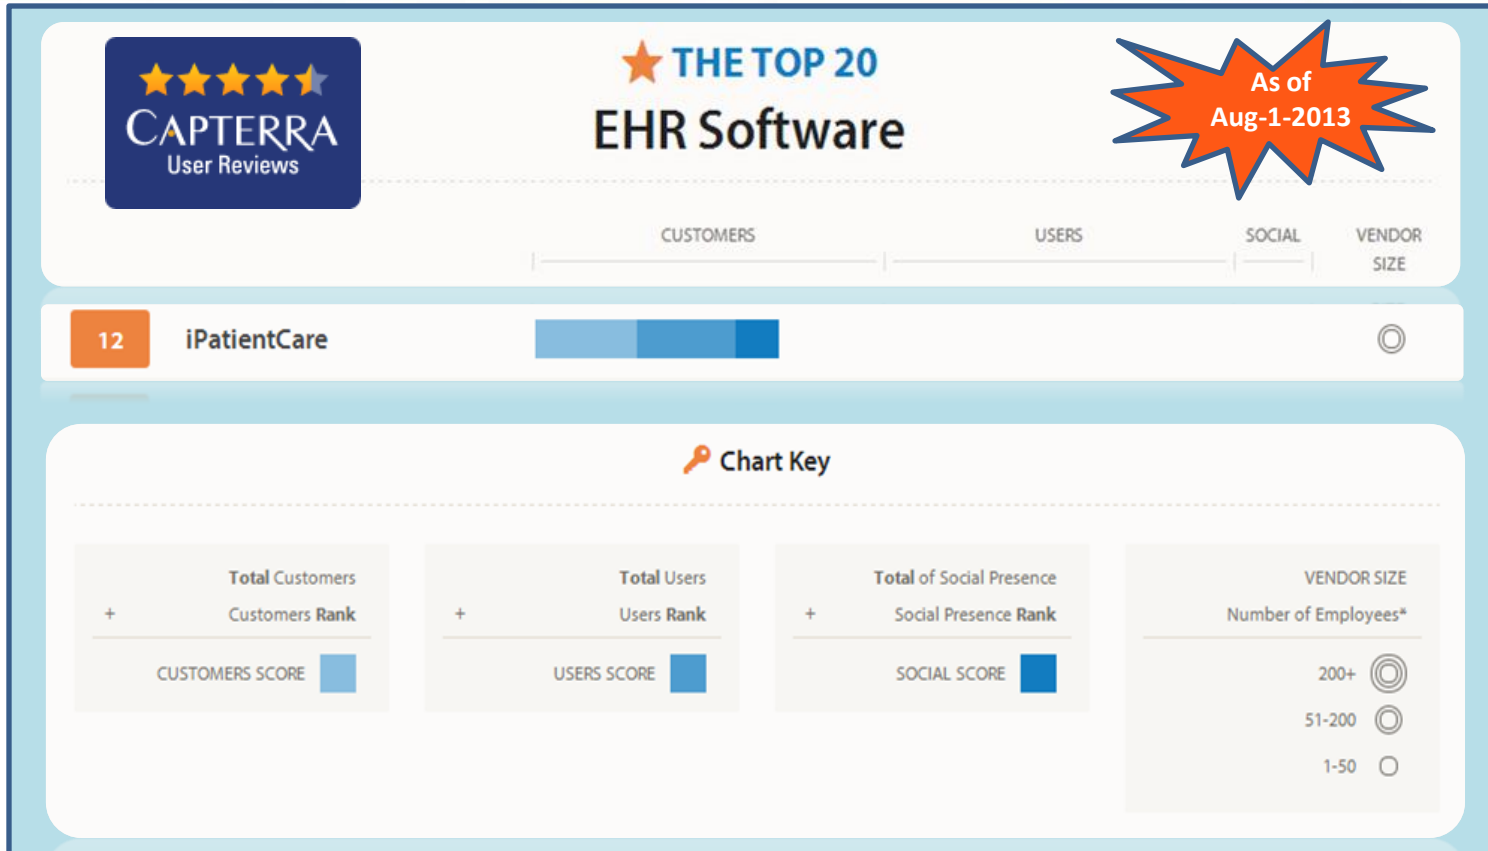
CAPTERRA
User Reviews

THE TOP 20
EHR Software

As of Aug-1-2013

CUSTOMERS
USERS
SOCIAL
VENDOR SIZE

12
iPatientCare

Chart Key

Total Customers
+ Customers Rank
CUSTOMERS SCORE

Total Users
+ Users Rank
USERS SCORE

Total of Social Presence
+ Social Presence Rank
SOCIAL SCORE

VENDOR SIZE
Number of Employees*
200+
51-200
1-50